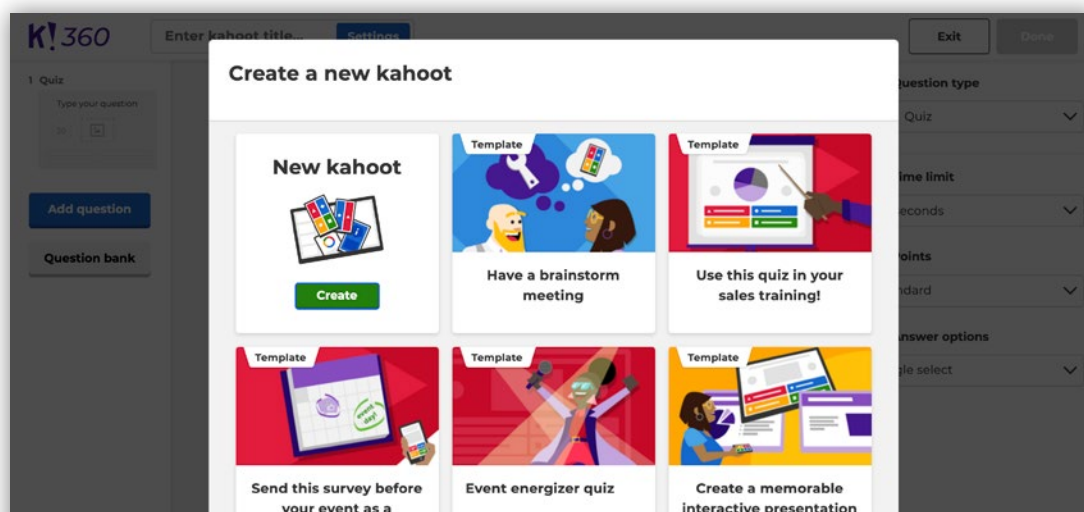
K! 360

Enter kahoot title...

Settings

Exit

Done

1 Quiz

Type your question

Add question

Question bank

Question type

Quiz

ime limit

econds

oints

ndard

nswer options

gle select

Create a new kahoot

New kahoot

Create

Template

Have a brainstorm meeting

Template

Use this quiz in your sales training!

Template

event day!

Send this survey before your event as a

Template

Event energizer quiz

Template

Create a memorable interactive presentation